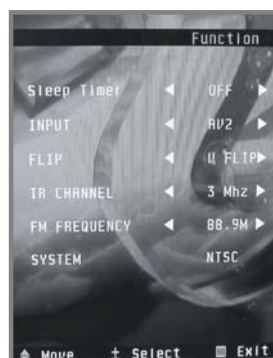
Function

| | | | |
|---|---|---|---|
| Sleep Timer | ◄ | OFF | ► |
| INPUT | ◄ | AV2 | ► |
| FLIP | ◄ | U FLIP | ► |
| IR CHANNEL | ◄ | 3 Mhz | ► |
| FM FREQUENCY | ◄ | 88.9M | ► |
| SYSTEM | | NTSC | |

Move + Select Exit